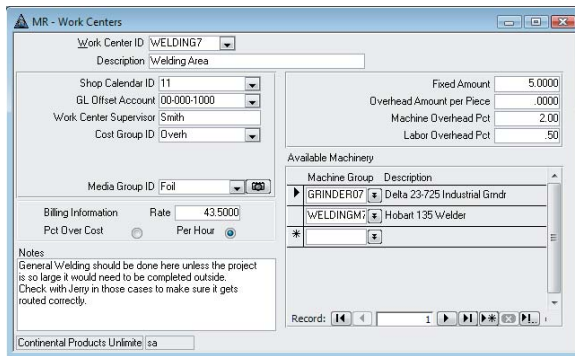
MR - Work Centers

Work Center ID WELDING7
Description Welding Area

Shop Calendar ID 11
GL Offset Account 00-000-1000
Work Center Supervisor Smith
Cost Group ID Overh

Media Group ID Foil

Billing Information Rate 43.5000
Pct Over Cost Per Hour

Fixed Amount 5.0000
Overhead Amount per Piece .0000
Machine Overhead Pct 2.00
Labor Overhead Pct .50

Available Machinery

| Machine Group | Description |
|---|---|
| GRINDER07 | Delta 23-725 Industrial Grndr |
| WELDINGM7 | Hobart 135 Welder |
| * | |

Notes
General Welding should be done here unless the project is so large it would need to be completed outside. Check with Jerry in those cases to make sure it gets routed correctly.

Record: 1

Continental Products Unlimite sa